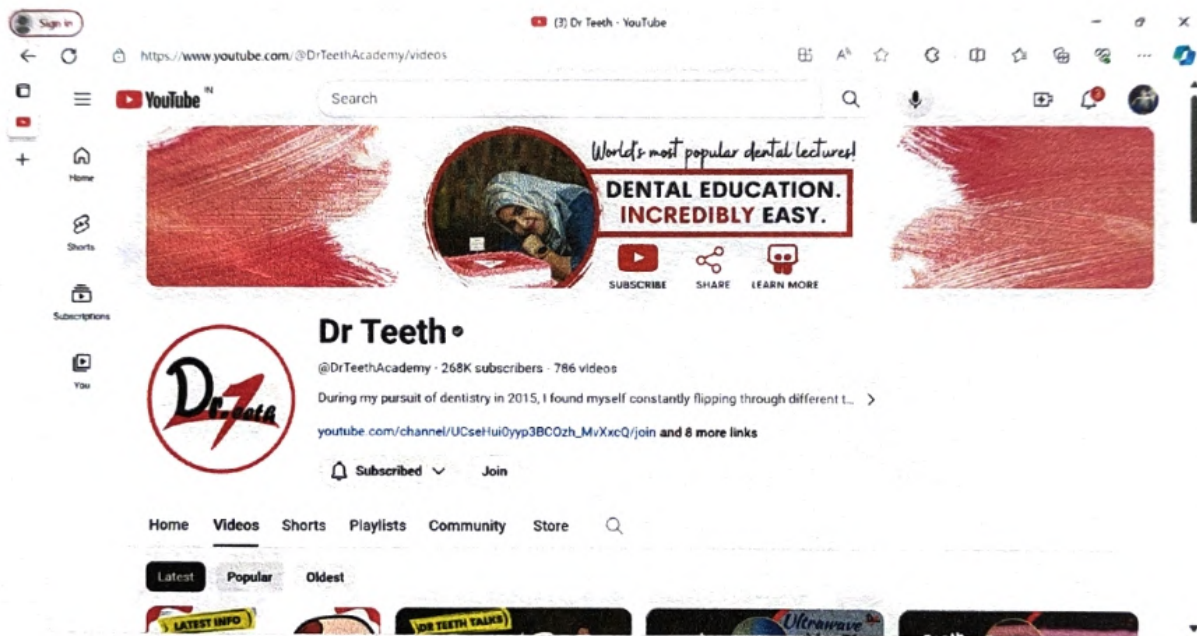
Sign in

(3) Dr Teeth - YouTube

https://www.youtube.com/@DrTeethAcademy/videos

YouTube IN

Search

Home

Shorts

Subscriptions

You

World's most popular dental lectures!

DENTAL EDUCATION. INCREDIBLY EASY.

SUBSCRIBE SHARE LEARN MORE

Dr Teeth

Dr Teeth

@DrTeethAcademy · 268K subscribers · 786 videos

During my pursuit of dentistry in 2015, I found myself constantly flipping through different t...

youtube.com/channel/UCseHui0yyp3BCOzh_MvXxcQ/join and 8 more links

Subscribed

Join

Home Videos Shorts Playlists Community Store

Latest Popular Oldest

LATEST INFO

DR TEETH TALKS

Ultrawave